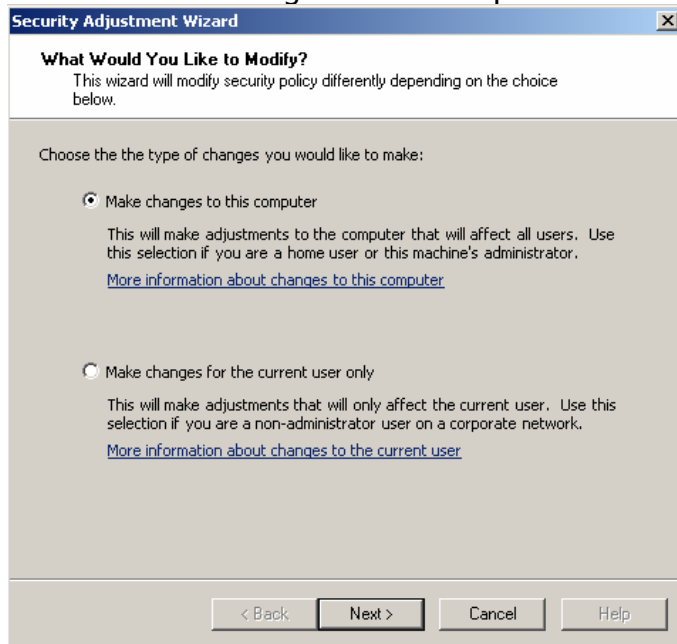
Security Adjustment Wizard

What Would You Like to Modify?
This wizard will modify security policy differently depending on the choice below.

Choose the the type of changes you would like to make:

Make changes to this computer

This will make adjustments to the computer that will affect all users. Use this selection if you are a home user or this machine's administrator.

More information about changes to this computer

Make changes for the current user only

This will make adjustments that will only affect the current user. Use this selection if you are a non-administrator user on a corporate network.

More information about changes to the current user

< Back
Next >
Cancel
Help